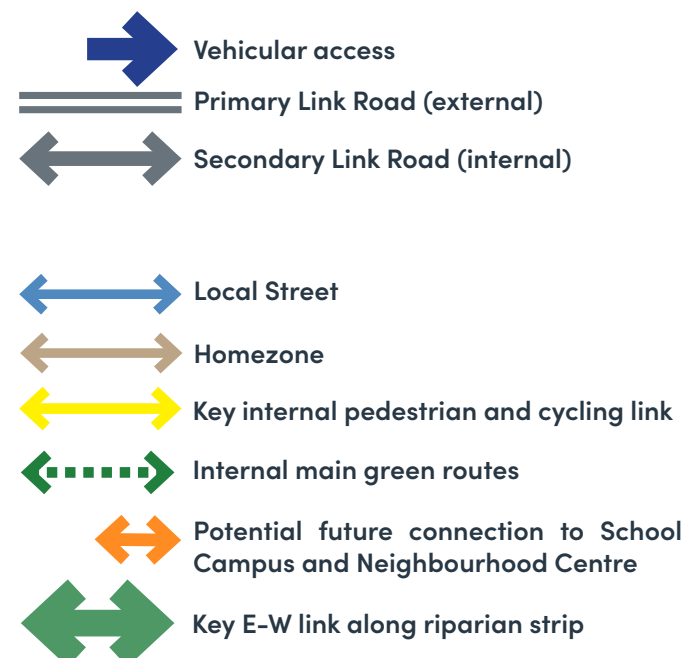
Vehicular access
Primary Link Road (external)
Secondary Link Road (internal)

Local Street
Homezone
Key internal pedestrian and cycling link
Internal main green routes
Potential future connection to School Campus and Neighbourhood Centre
Key E-W link along riparian strip